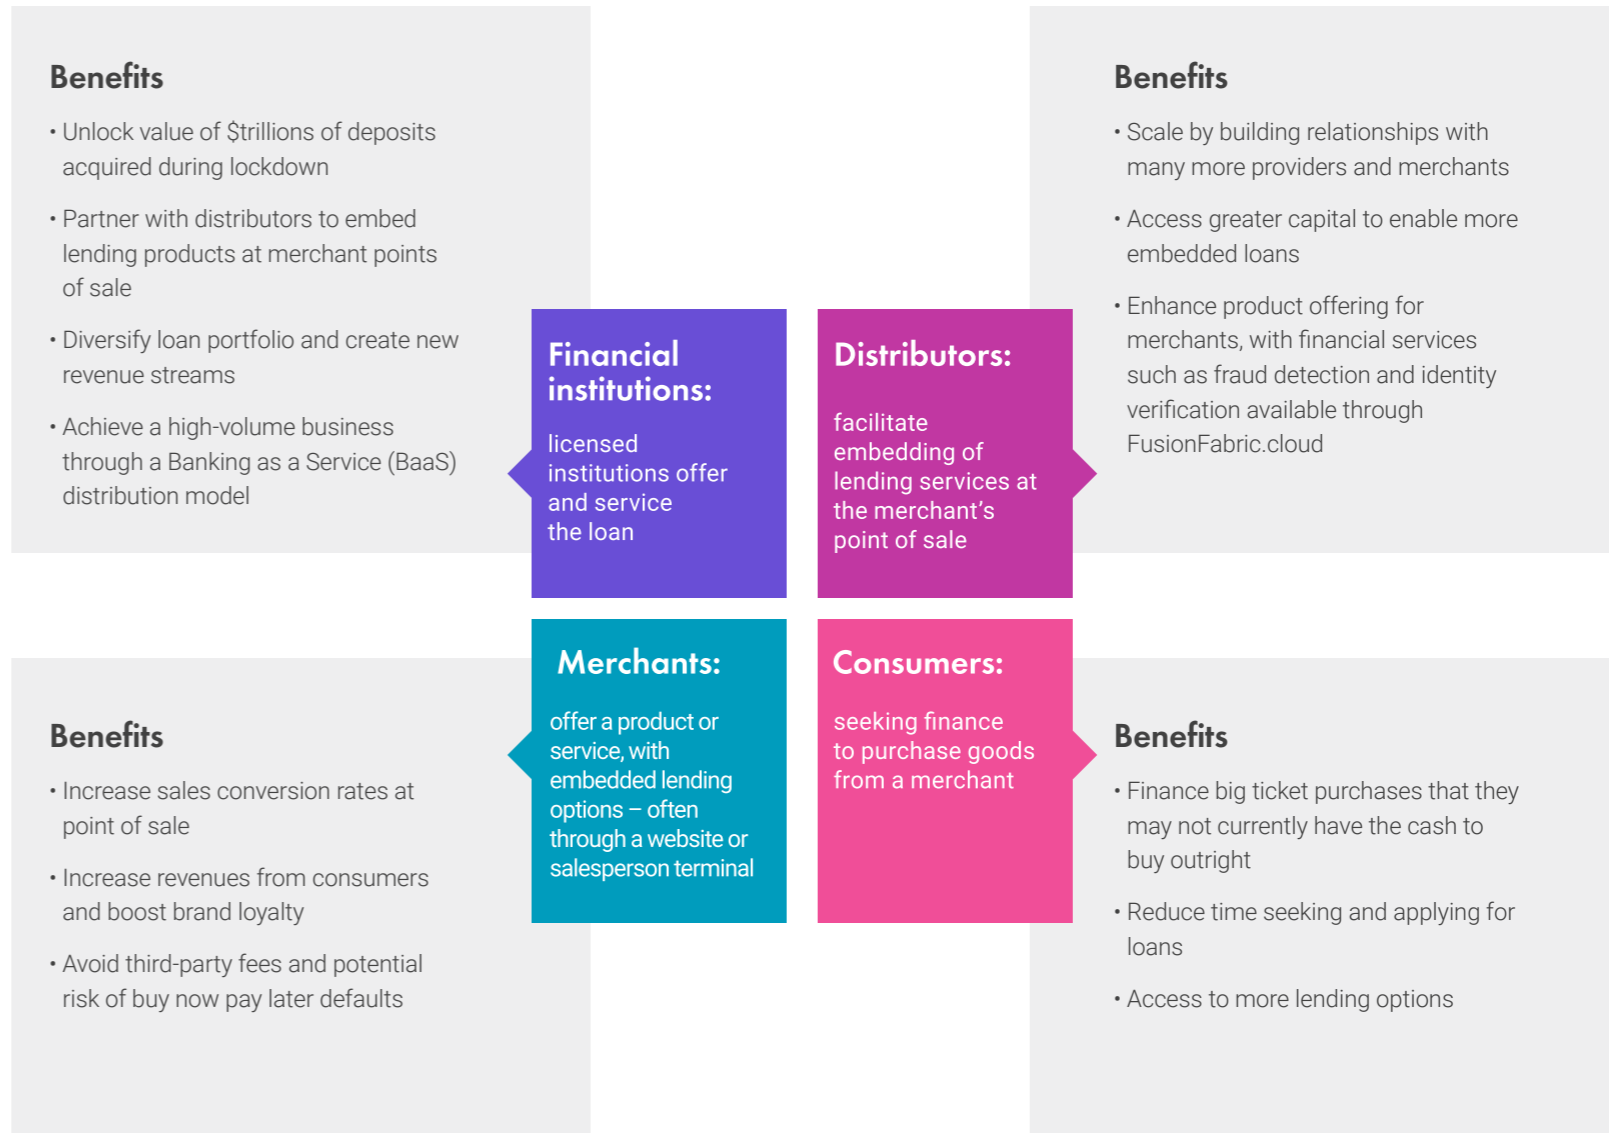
Benefits

• Unlock value of $trillions of deposits acquired during lockdown

• Partner with distributors to embed lending products at merchant points of sale

• Diversify loan portfolio and create new revenue streams

• Achieve a high-volume business through a Banking as a Service (BaaS) distribution model

Financial institutions:

licensed institutions offer and service the loan

Distributors:

facilitate embedding of lending services at the merchant's point of sale

Benefits

• Scale by building relationships with many more providers and merchants

• Access greater capital to enable more embedded loans

• Enhance product offering for merchants, with financial services such as fraud detection and identity verification available through FusionFabric.cloud

Benefits

• Increase sales conversion rates at point of sale

• Increase revenues from consumers and boost brand loyalty

• Avoid third-party fees and potential risk of buy now pay later defaults

Merchants:

offer a product or service, with embedded lending options – often through a website or salesperson terminal

Consumers:

seeking finance to purchase goods from a merchant

Benefits

• Finance big ticket purchases that they may not currently have the cash to buy outright

• Reduce time seeking and applying for loans

• Access to more lending options